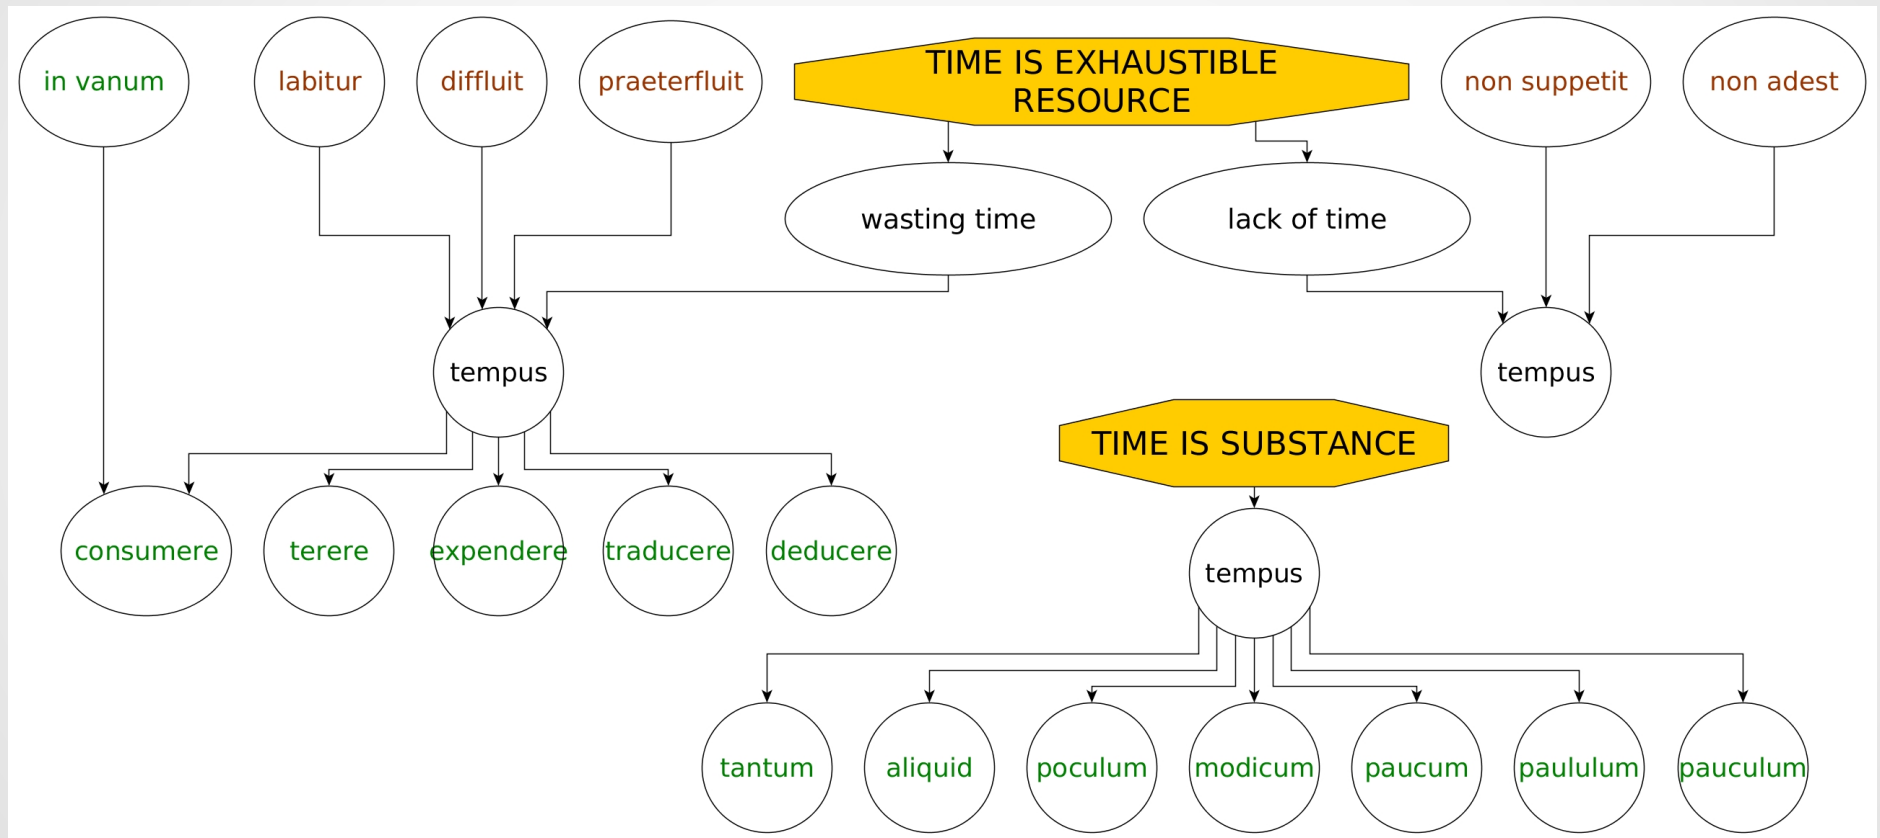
in vanum

labitur

diffluit

praeterfluit

TIME IS EXHAUSTIBLE RESOURCE

non suppetit

non adest

wasting time

lack of time

tempus

tempus

TIME IS SUBSTANCE

consumere

terere

expendere

traducere

deducere

tempus

tantum

aliquid

poculum

modicum

paucum

paululum

pauculum